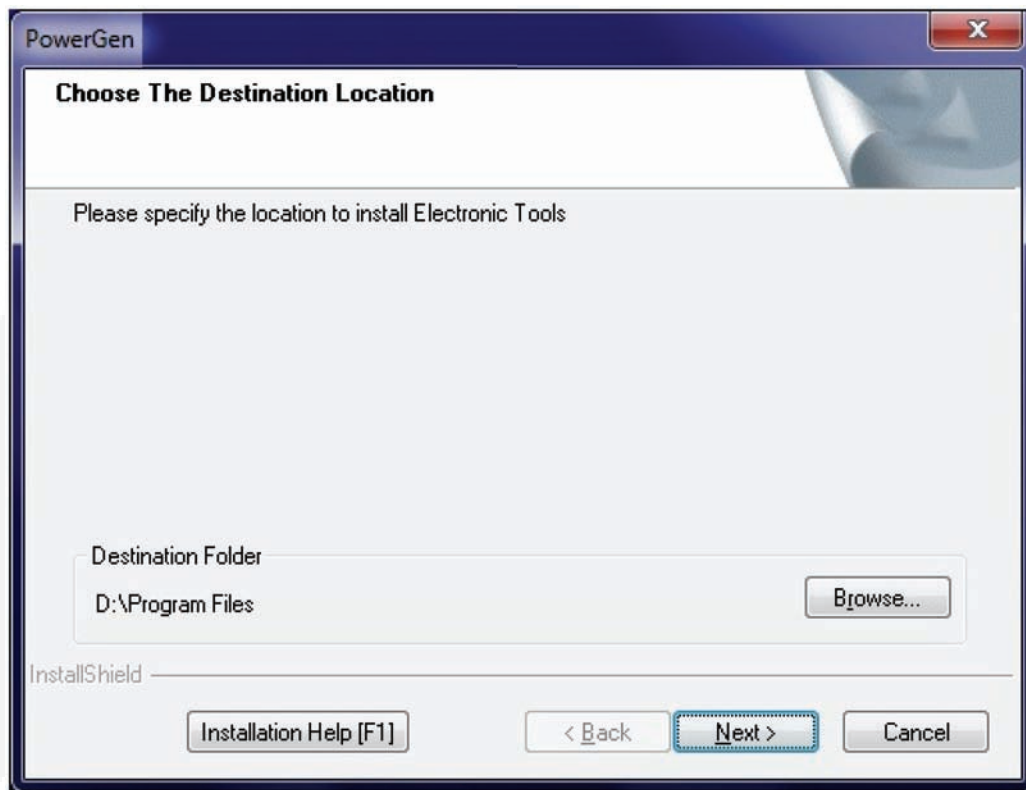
PowerGen

Choose The Destination Location

Please specify the location to install Electronic Tools

Destination Folder

D:\Program Files

Browse...

InstallShield

Installation Help [F1]

< Back

Next >

Cancel